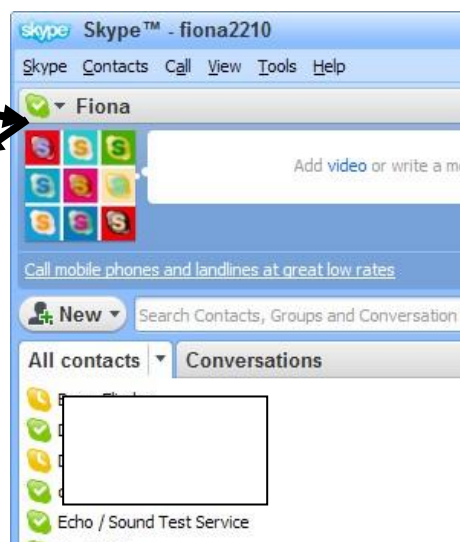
skype Skype™ - fiona2210

Skype Contacts Call View Tools Help

Fiona

Add video or write a m

Call mobile phones and landlines at great low rates

New

Search Contacts, Groups and Conversation

All contacts

Conversations

Echo / Sound Test Service